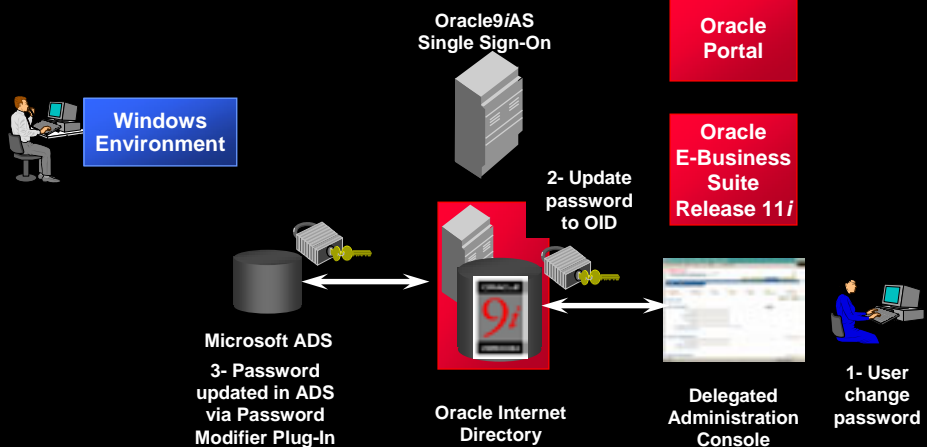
Oracle9*i*AS Single Sign-On

Oracle Portal

Windows Environment

Oracle E-Business Suite Release 11*i*

2- Update password to OID

ORACLE
9i
DATABASE

Microsoft ADS

3- Password updated in ADS via Password Modifier Plug-In

Oracle Internet Directory

Delegated Administration Console

1- User change password